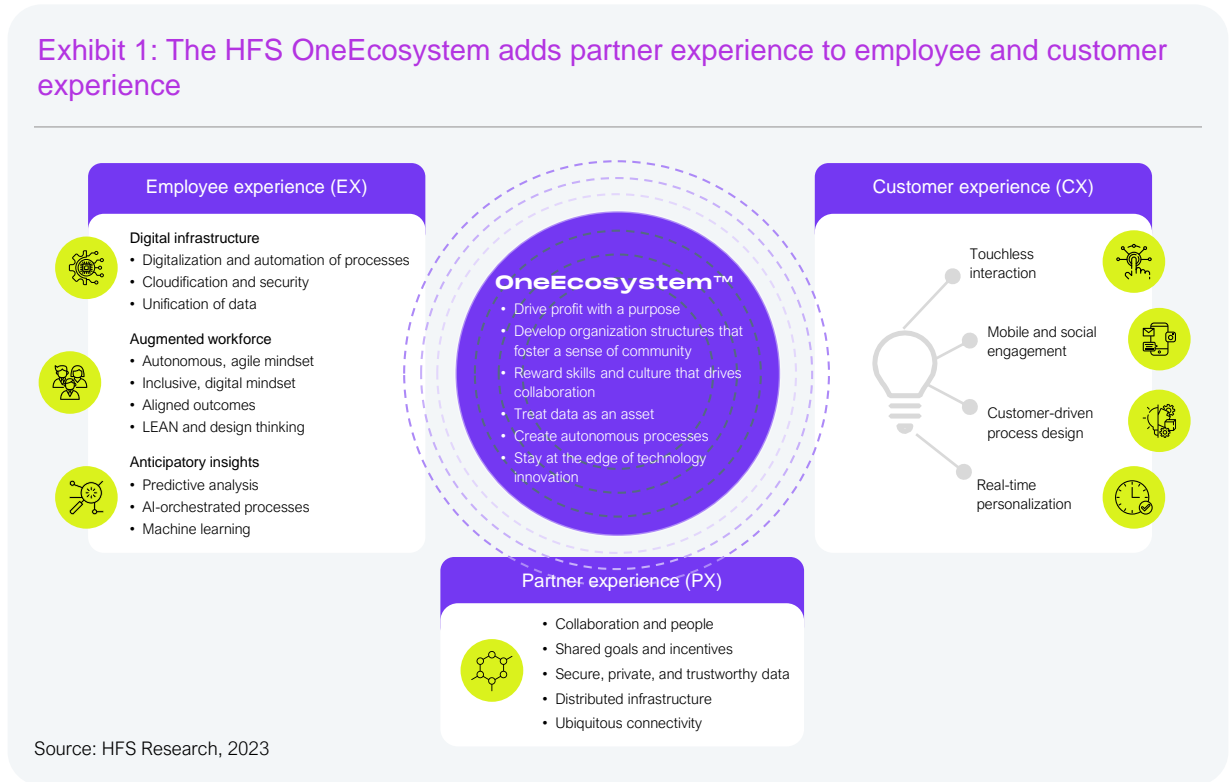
Exhibit 1: The HFS OneEcosystem adds partner experience to employee and customer experience

Employee experience (EX)

Digital infrastructure
• Digitalization and automation of processes
• Cloudification and security
• Unification of data

Augmented workforce
• Autonomous, agile mindset
• Inclusive, digital mindset
• Aligned outcomes
• LEAN and design thinking

Anticipatory insights
• Predictive analysis
• AI-orchestrated processes
• Machine learning

OneEcosystem™
• Drive profit with a purpose
• Develop organization structures that foster a sense of community
• Reward skills and culture that drives collaboration
• Treat data as an asset
• Create autonomous processes
• Stay at the edge of technology innovation

Customer experience (CX)

Touchless interaction

Mobile and social engagement

Customer-driven process design

Real-time personalization

Partner experience (PX)
• Collaboration and people
• Shared goals and incentives
• Secure, private, and trustworthy data
• Distributed infrastructure
• Ubiquitous connectivity

Source: HFS Research, 2023